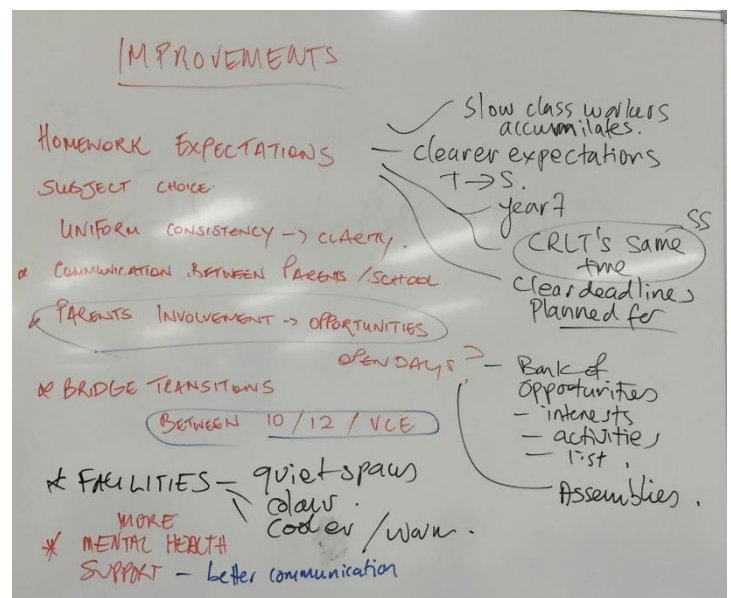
IMPROVEMENTS

HOMEWORK EXPECTATIONS — Slow class workers accumulates. clearer expectations T → S. year7 CRLT's same time SS Clear deadlines Planned for

SUBJECT CHOICE

UNIFORM CONSISTENCY → CLARITY.

* COMMUNICATION BETWEEN PARENTS / SCHOOL

* PARENTS INVOLVEMENT → OPPORTUNITIES

OPEN DAYS? — Bank of Opportunities — interests — activities — list. Assemblies.

* BRIDGE TRANSITIONS

BETWEEN 10 / 12 / VCE

* FACILITIES — quiet spaces colour. cooler / warm.

MORE
* MENTAL HEALTH SUPPORT — better communication